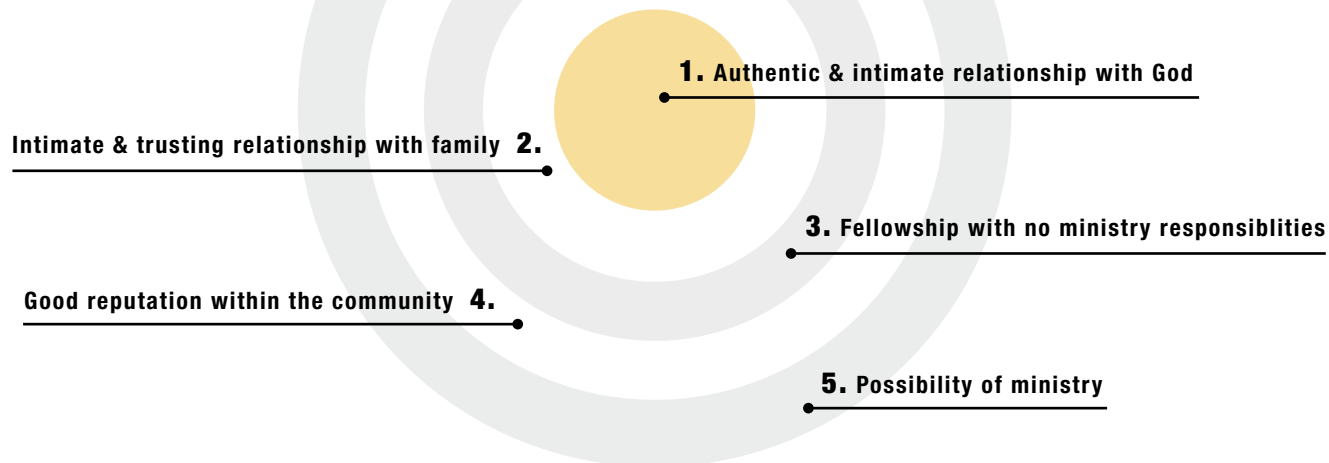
1. Authentic & intimate relationship with God

Intimate & trusting relationship with family 2.

3. Fellowship with no ministry responsiblities

Good reputation within the community 4.

5. Possibility of ministry